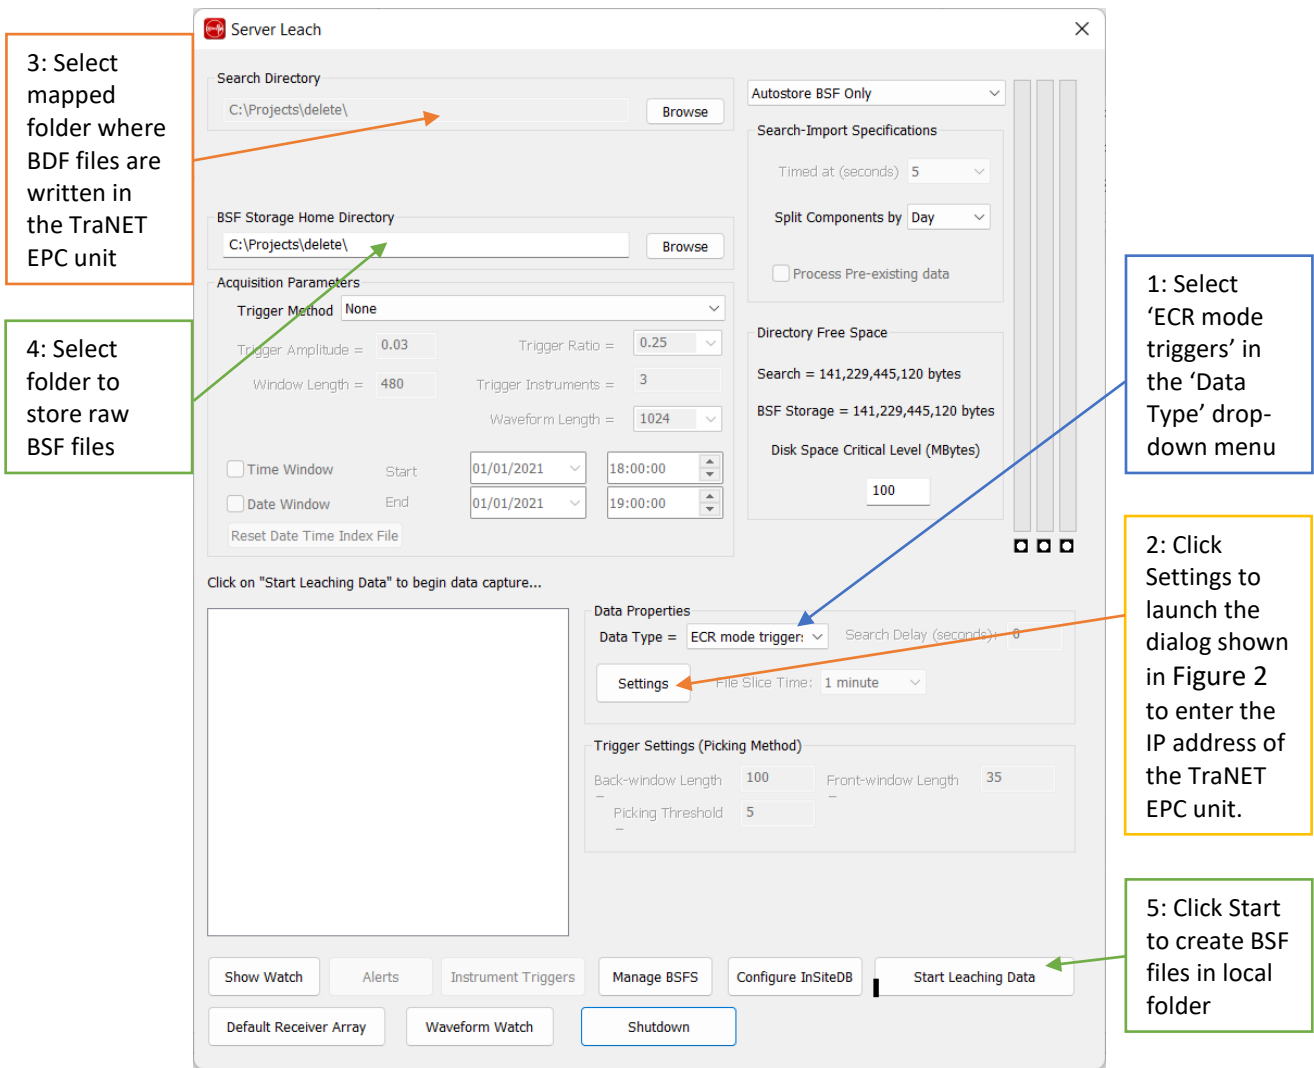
3: Select mapped folder where BDF files are written in the TraNET EPC unit

4: Select folder to store raw BSF files

Server Leach

Search Directory

C:\Projects\delete\

Browse

BSF Storage Home Directory

C:\Projects\delete\

Browse

Acquisition Parameters

Trigger Method None

Trigger Amplitude = 0.03

Trigger Ratio = 0.25

Window Length = 480

Trigger Instruments = 3

Waveform Length = 1024

Time Window Start 01/01/2021 18:00:00

Date Window End 01/01/2021 19:00:00

Reset Date Time Index File

Autostore BSF Only

Search-Import Specifications

Timed at (seconds) 5

Split Components by Day

Process Pre-existing data

Directory Free Space

Search = 141,229,445,120 bytes

BSF Storage = 141,229,445,120 bytes

Disk Space Critical Level (MBytes)

100

1: Select 'ECR mode triggers' in the 'Data Type' drop-down menu

2: Click Settings to launch the dialog shown in Figure 2 to enter the IP address of the TraNET EPC unit.

Click on "Start Leaching Data" to begin data capture...

Data Properties

Data Type = ECR mode trigger:

Search Delay (seconds): 0

Settings

File Slice Time: 1 minute

Trigger Settings (Picking Method)

Back-window Length 100

Front-window Length 35

Picking Threshold 5

Show Watch

Alerts

Instrument Triggers

Manage BSFS

Configure InSiteDB

Start Leaching Data

Default Receiver Array

Waveform Watch

Shutdown

5: Click Start to create BSF files in local folder